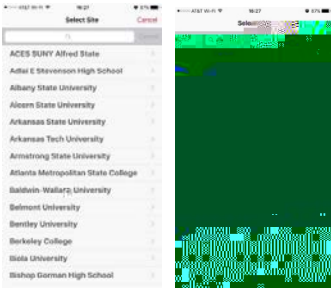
AT&T Wi-Fi 16:27 87%

Select Site

Cancel

Cancel

ACES SUNY Alfred State

Adlai E Stevenson High School

Albany State University

Alcorn State University

Arkansas State University

Arkansas Tech University

Armstrong State University

Atlanta Metropolitan State College

Baldwin-Wallace University

Belmont University

Bentley University

Berkeley College

Biola University

Bishop Gorman High School

AT&T Wi-Fi 16:27 87%

Sele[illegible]